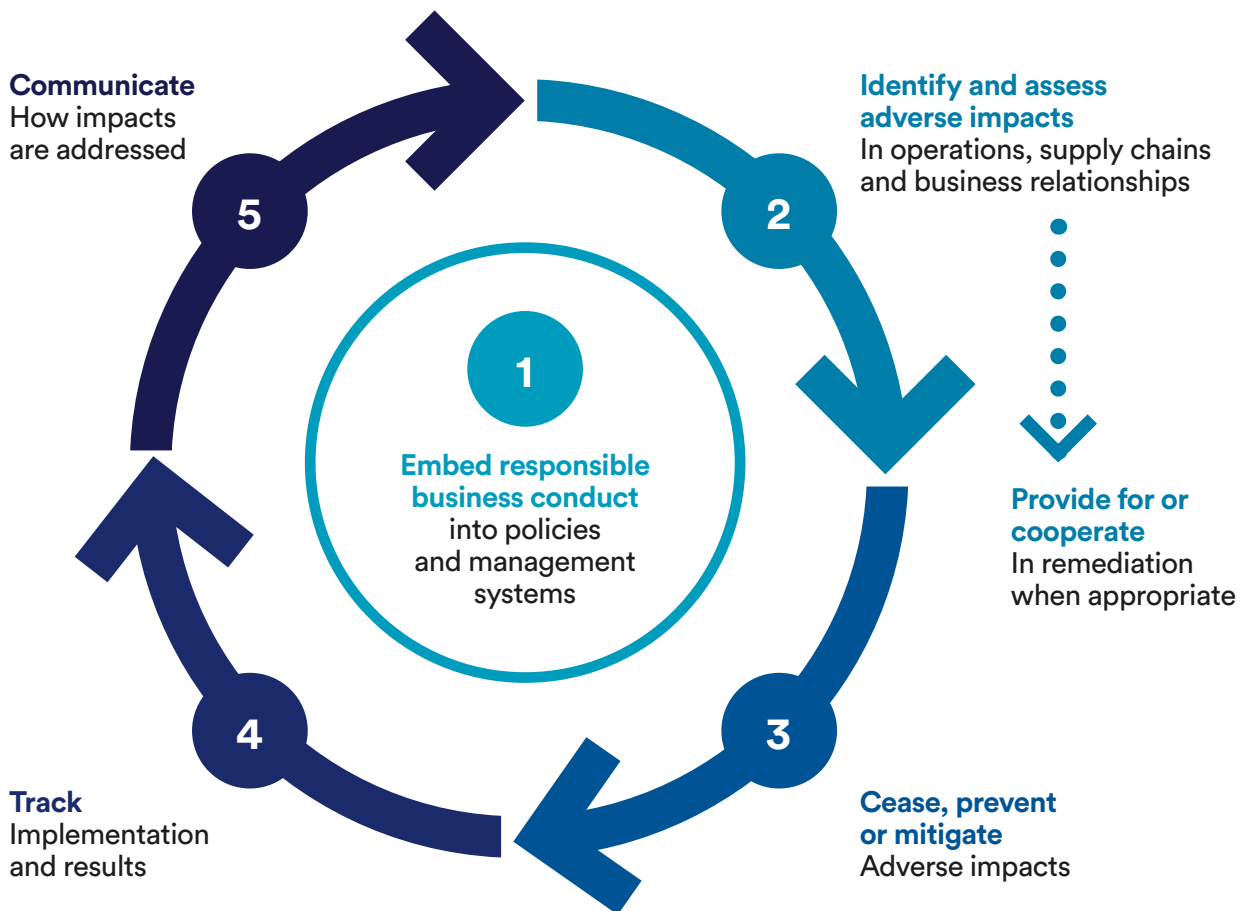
Communicate
How impacts are addressed

5

Identify and assess adverse impacts
In operations, supply chains and business relationships

2

1

Embed responsible business conduct
into policies and management systems

Provide for or cooperate
In remediation when appropriate

4

3

Track
Implementation and results

Cease, prevent or mitigate
Adverse impacts